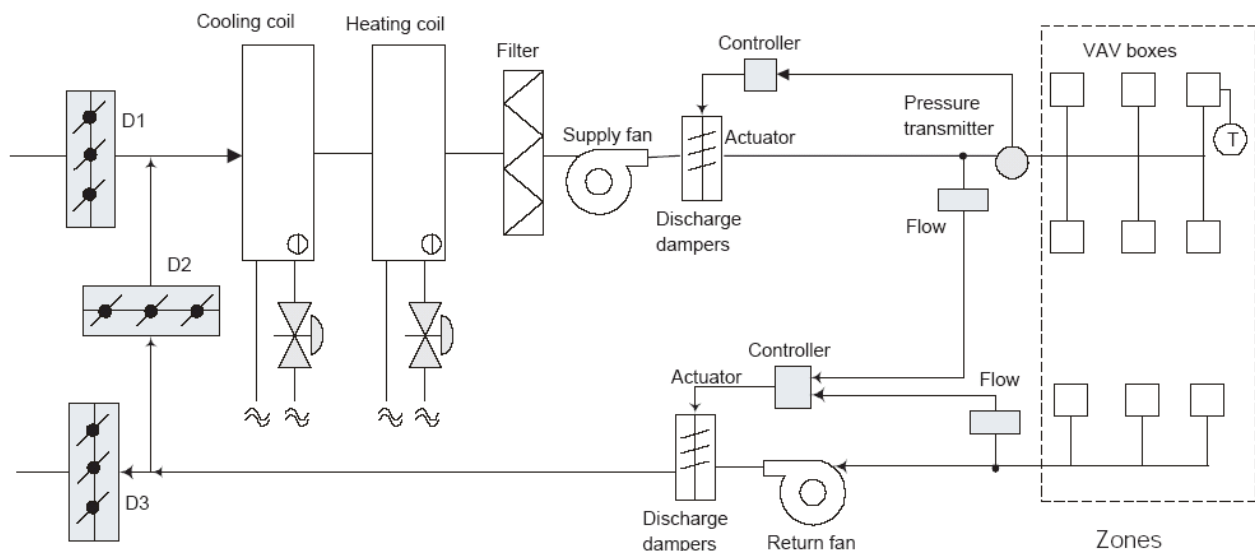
Cooling coil

Heating coil

Filter

Controller

VAV boxes

D1

Supply fan

Actuator

Pressure transmitter

T

Discharge dampers

Flow

D2

Controller

Actuator

Flow

D3

Discharge dampers

Return fan

Zones